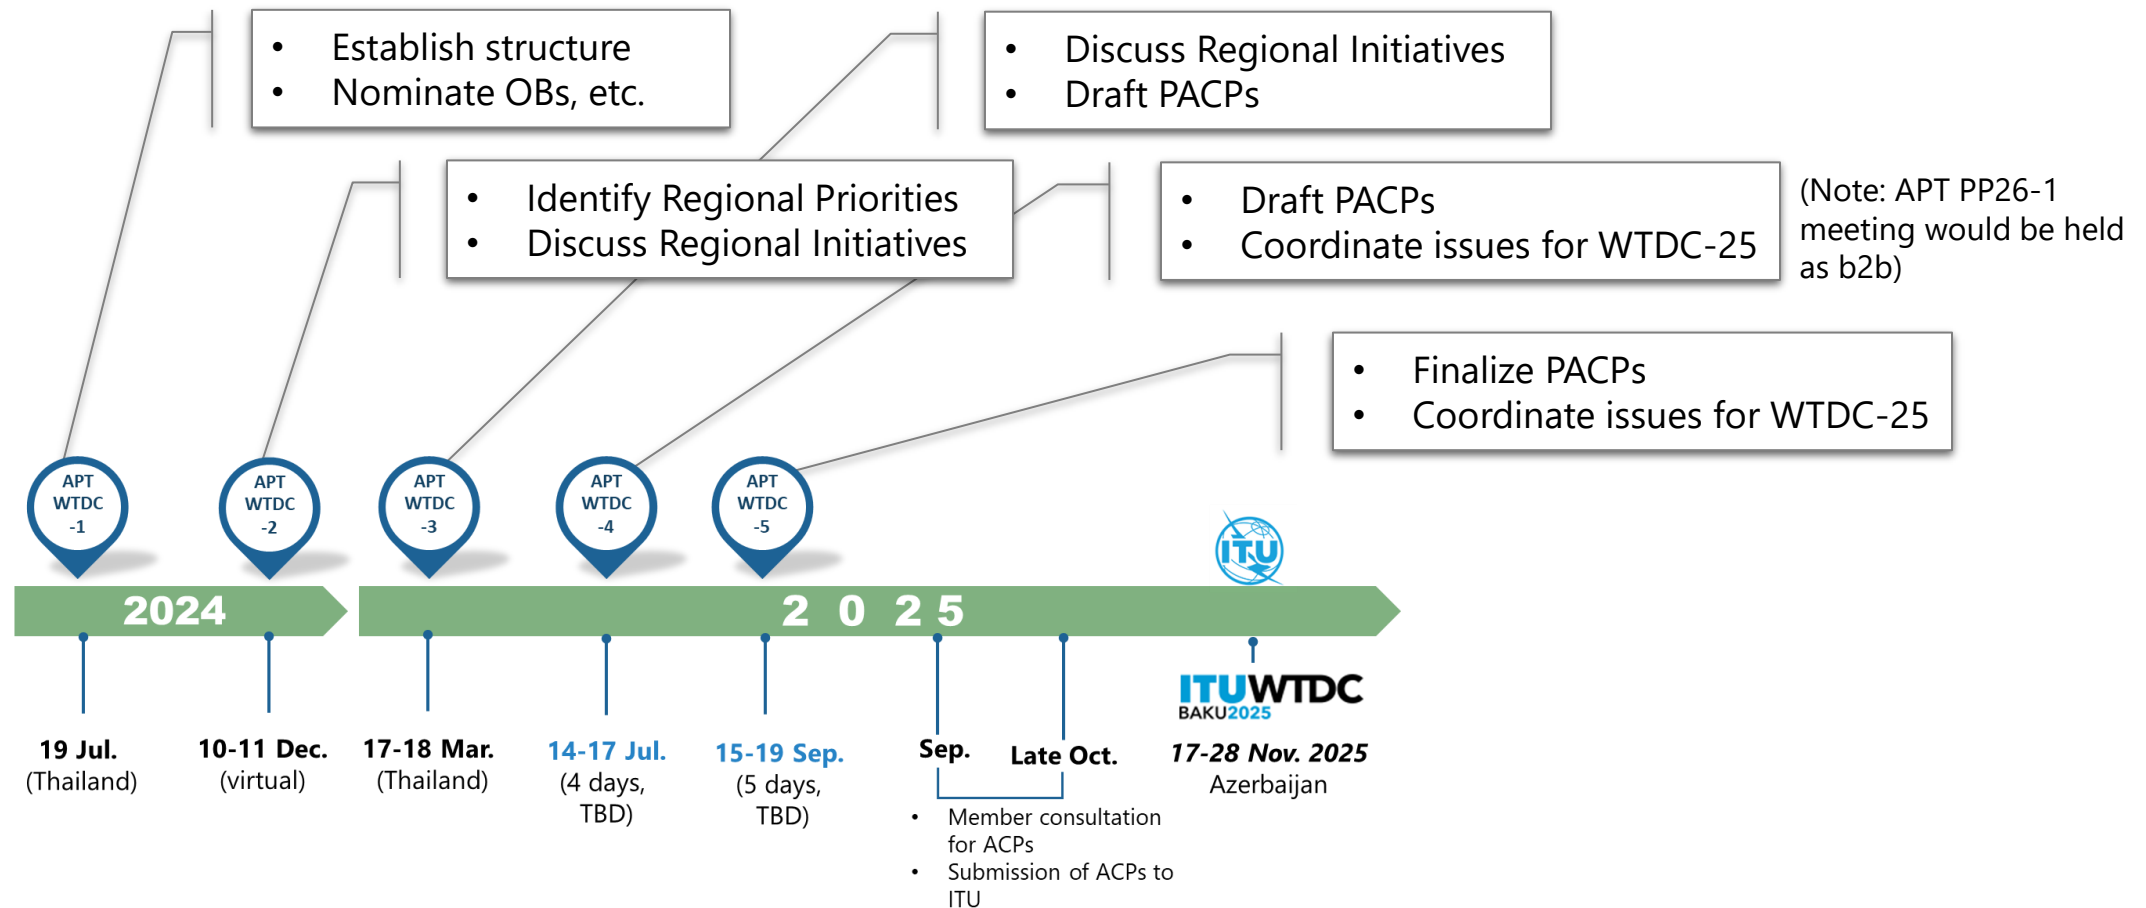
- Establish structure
- Nominate OBs, etc.

- Discuss Regional Initiatives
- Draft PACPs

- Identify Regional Priorities
- Discuss Regional Initiatives

- Draft PACPs
- Coordinate issues for WTDC-25

(Note: APT PP26-1 meeting would be held as b2b)

- Finalize PACPs
- Coordinate issues for WTDC-25

APT WTDC -1

APT WTDC -2

APT WTDC -3

APT WTDC -4

APT WTDC -5

ITU

2024

2 0 2 5

19 Jul. (Thailand)

10-11 Dec. (virtual)

17-18 Mar. (Thailand)

14-17 Jul. (4 days, TBD)

15-19 Sep. (5 days, TBD)

Sep.

Late Oct.

- Member consultation for ACPs
- Submission of ACPs to ITU

ITUWTDC BAKU2025

17-28 Nov. 2025 Azerbaijan